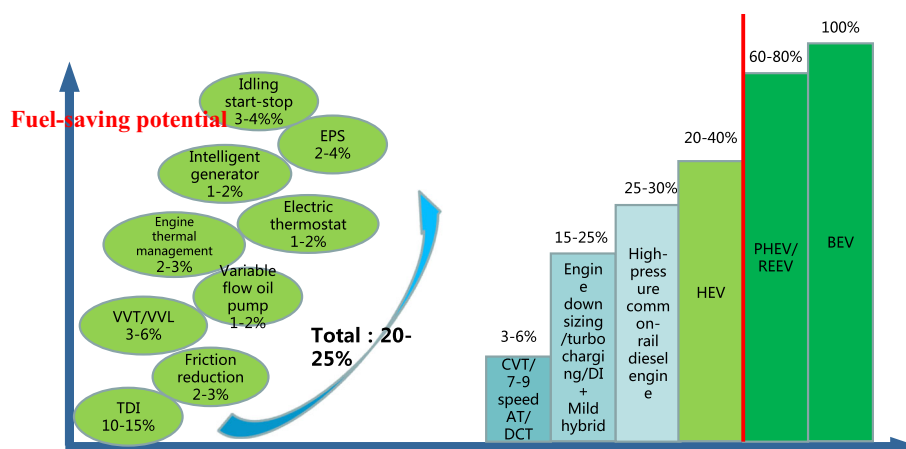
Fuel-saving potential

Idling start-stop 3-4%%

EPS 2-4%

Intelligent generator 1-2%

Electric thermostat 1-2%

Engine thermal management 2-3%

Variable flow oil pump 1-2%

VVT/VVL 3-6%

Friction reduction 2-3%

TDI 10-15%

Total：20-25%

3-6%
CVT/ 7-9 speed AT/ DCT

15-25%
Engine down sizing /turbo charging/DI + Mild hybrid

25-30%
High-pressure common-rail diesel engine

20-40%
HEV

60-80%
PHEV/ REEV

100%
BEV